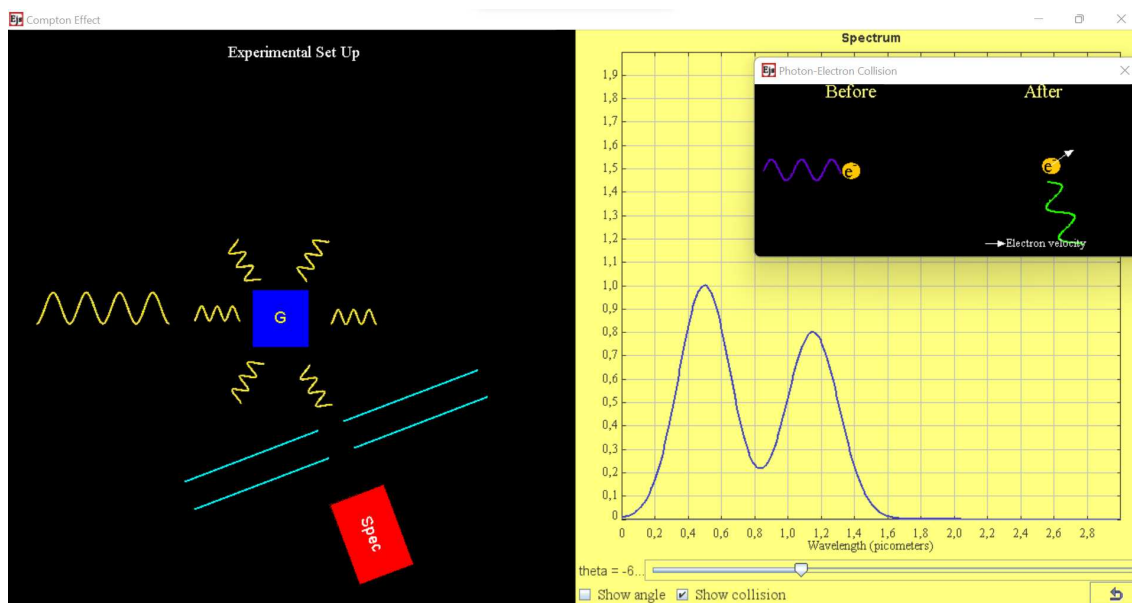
Compton Effect

Experimental Set Up

G

Spec

Spectrum

1,9
1,8
1,7
1,6
1,5
1,4
1,3
1,2
1,1
1,0
0,9
0,8
0,7
0,6
0,5
0,4
0,3
0,2
0,1
0

0 0,2 0,4 0,6 0,8 1,0 1,2 1,4 1,6 1,8 2,0 2,2 2,4 2,6 2,8

Wavelength (picometers)

Photon-Electron Collision

Before

After

e

e

Electron velocity

theta = -6...

Show angle

Show collision